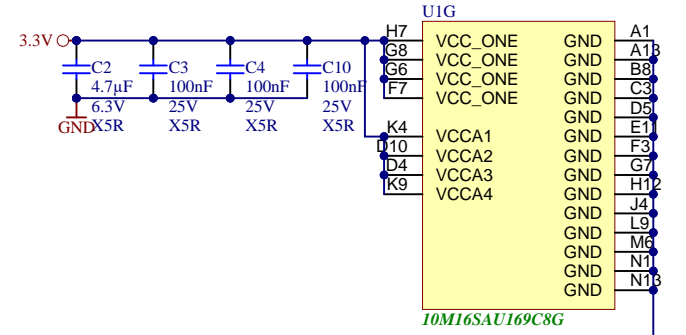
3.3V
C2
4.7µF
6.3V
X5R
GND
C3
100nF
25V
X5R
C4
100nF
25V
X5R
C10
100nF
25V
X5R
U1G
H7
G8
G6
F7
K4
D10
D4
K9
VCC_ONE
VCC_ONE
VCC_ONE
VCC_ONE
VCCA1
VCCA2
VCCA3
VCCA4
GND
GND
GND
GND
GND
GND
GND
GND
GND
GND
GND
GND
GND
GND
A1
A13
B8
C3
D5
E1
F3
G7
H12
J4
L9
M6
N1
N13
10M16SAU169C8G